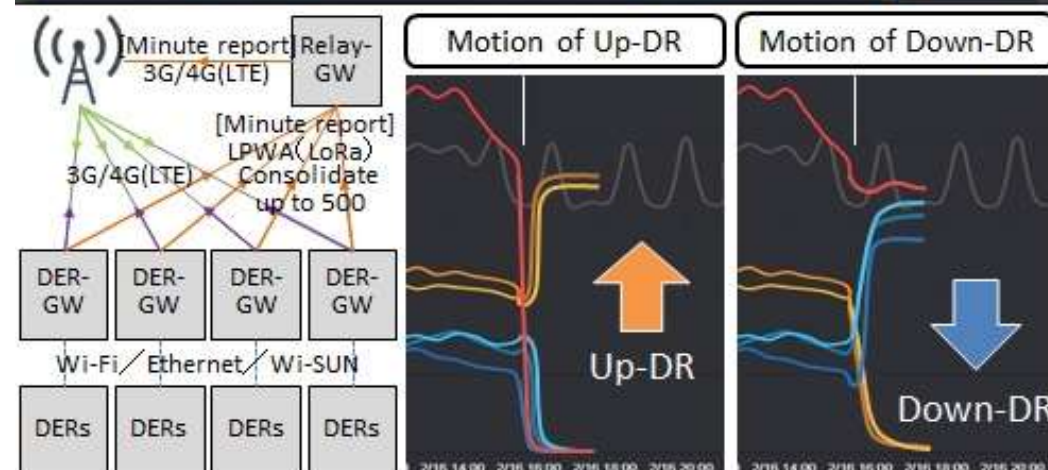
[Minute report] 3G/4G(LTE)

Relay-GW

[Minute report] LPWA(LoRa) Consolidate up to 500

3G/4G(LTE)

DER-GW

DER-GW

DER-GW

DER-GW

Wi-Fi/Ethernet/Wi-SUN

DERs

DERs

DERs

DERs

Motion of Up-DR

Up-DR

2/16 14:00 2/16 16:00 2/16 18:00 2/16 20:00

Motion of Down-DR

Down-DR

2/16 14:00 2/16 16:00 2/16 18:00 2/16 20:00